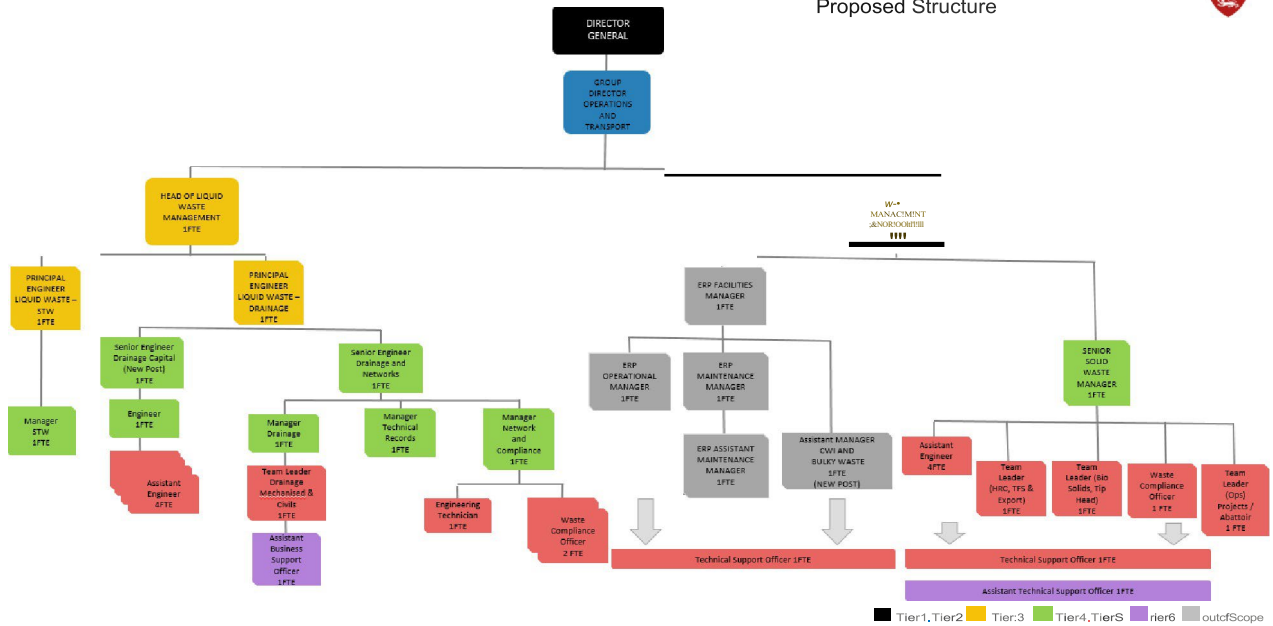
Proposed Structure

DIRECTOR GENERAL

GROUP DIRECTOR OPERATIONS AND TRANSPORT

HEAD OF LIQUID WASTE MANAGEMENT 1FTE

W-• MANAC!MINT &NOR!OOM!!!!
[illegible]

PRINCIPAL ENGINEER LIQUID WASTE – STW 1FTE

PRINCIPAL ENGINEER LIQUID WASTE – DRAINAGE 1FTE

Manager STW 1FTE

Senior Engineer Drainage Capital (New Post) 1FTE

Engineer 1FTE

Assistant Engineer 4FTE

Senior Engineer Drainage and Networks 1FTE

Manager Drainage 1FTE

Team Leader Drainage Mechanised & Civils 1FTE

Assistant Business Support Officer 1FTE

Manager Technical Records 1FTE

Manager Network and Compliance 1FTE

Engineering Technician 1FTE

Waste Compliance Officer 2 FTE

ERP FACILITIES MANAGER 1FTE

ERP OPERATIONAL MANAGER 1FTE

ERP MAINTENANCE MANAGER 1FTE

ERP ASSISTANT MAINTENANCE MANAGER 1FTE

Assistant MANAGER CWI AND BULKY WASTE 1FTE (NEW POST)

SENIOR SOLID WASTE MANAGER 1FTE

Assistant Engineer 4FTE

Team Leader (HRC, TFS & Export) 1FTE

Team Leader (Bio Solids, Tip Head) 1FTE

Waste Compliance Officer 1 FTE

Team Leader (Ops) Projects / Abattoir 1 FTE

Technical Support Officer 1FTE

Technical Support Officer 1FTE

Assistant Technical Support Officer 1FTE

Tier1,Tier2 Tier:3 Tier4,TierS rier6 outcfScope